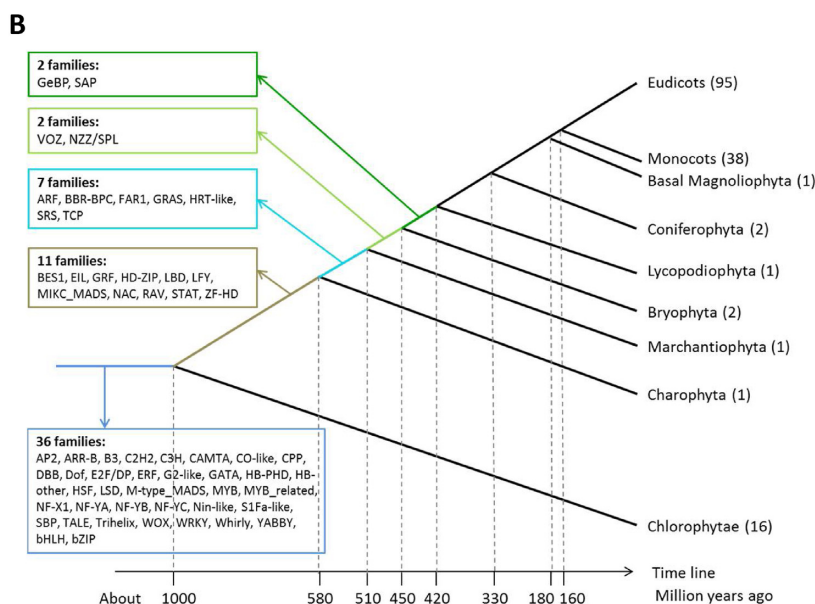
B

2 families:
GeBP, SAP

2 families:
VOZ, NZZ/SPL

7 families:
ARF, BBR-BPC, FAR1, GRAS, HRT-like, SRS, TCP

11 families:
BES1, EIL, GRF, HD-ZIP, LBD, LFY, MIKC_MADS, NAC, RAV, STAT, ZF-HD

36 families:
AP2, ARR-B, B3, C2H2, C3H, CAMTA, CO-like, CPP, DBB, Dof, E2F/DP, ERF, G2-like, GATA, HB-PHD, HB-other, HSF, LSD, M-type_MADS, MYB, MYB_related, NF-X1, NF-YA, NF-YB, NF-YC, Nin-like, S1Fa-like, SBP, TALE, Trihelix, WOX, WRKY, Whirly, YABBY, bHLH, bZIP

Eudicots (95)
Monocots (38)
Basal Magnoliophyta (1)
Coniferophyta (2)
Lycopodiophyta (1)
Bryophyta (2)
Marchantiophyta (1)
Charophyta (1)
Chlorophytae (16)

Time line
Million years ago
About 1000 580 510 450 420 330 180 160